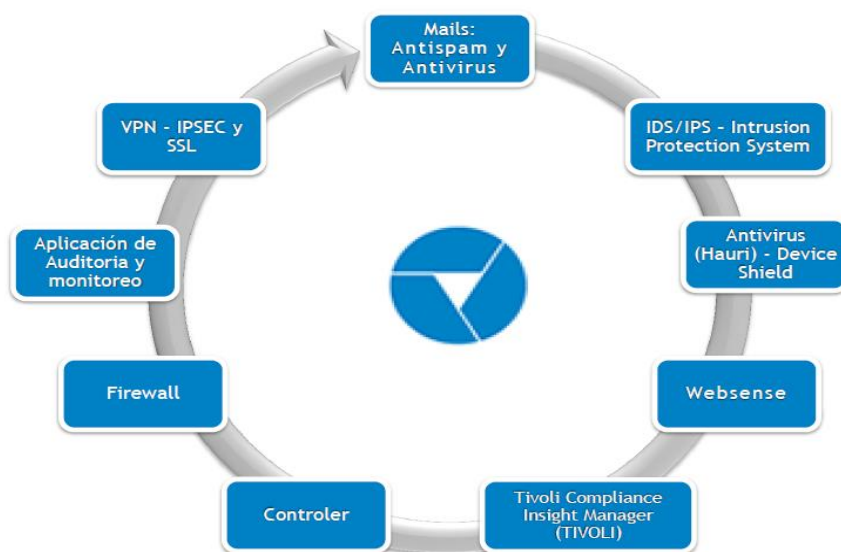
Mails: Antispam y Antivirus

IDS/IPS - Intrusion Protection System

Antivirus (Hauri) - Device Shield

Websense

Tivoli Compliance Insight Manager (TIVOLI)

Controler

Firewall

Aplicación de Auditoria y monitoreo

VPN - IPSEC y SSL